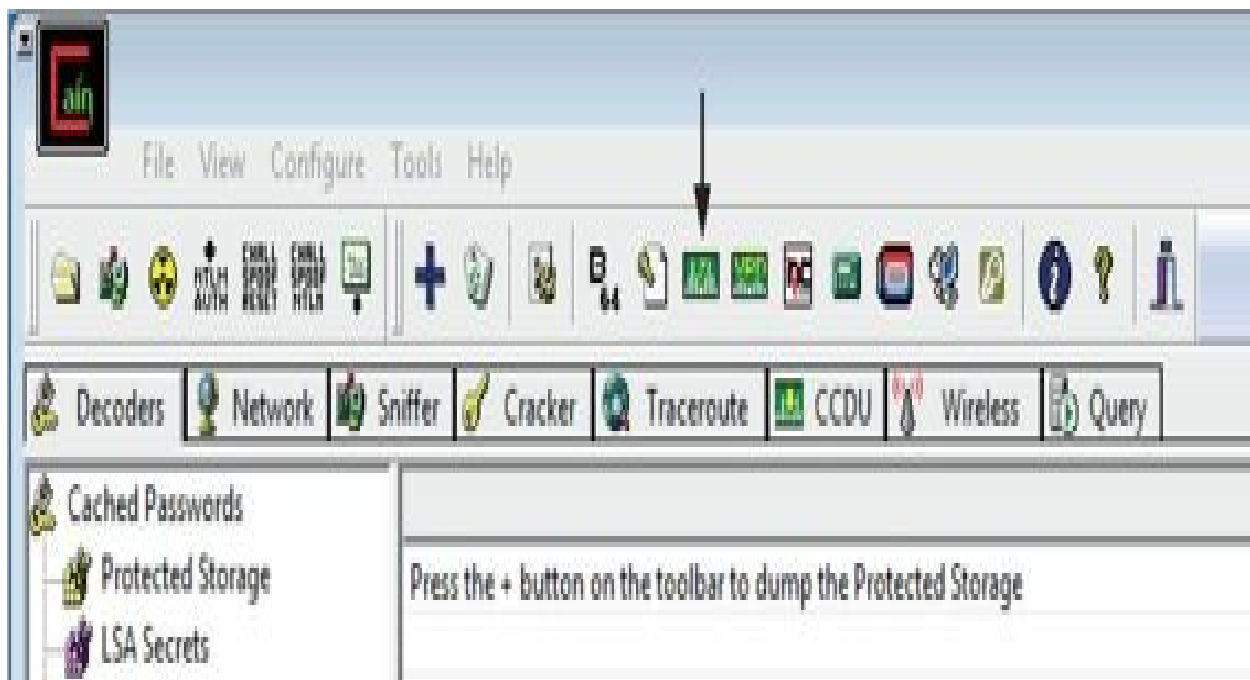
File View Configure Tools Help

Decoders Network Sniffer Cracker Traceroute CCDU Wireless Query

Cached Passwords
Protected Storage
LSA Secrets

Press the + button on the toolbar to dump the Protected Storage